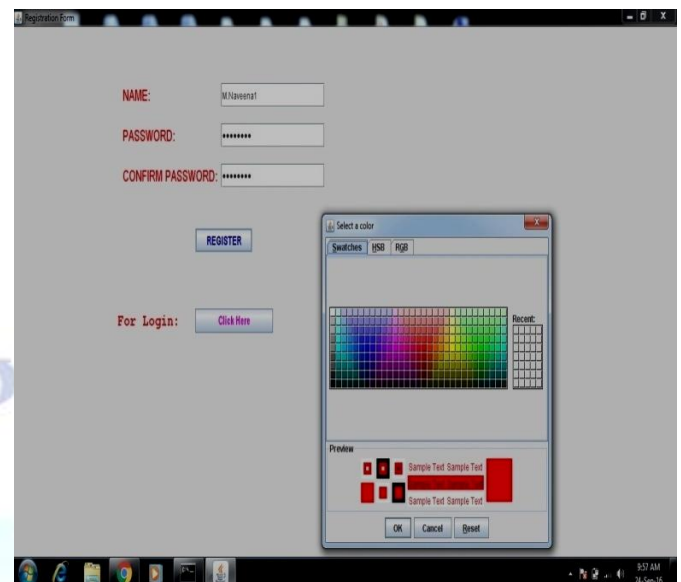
Registration Form

NAME: M.Naveena1

PASSWORD: ••••••••

CONFIRM PASSWORD: ••••••••

REGISTER

For Login: Click Here

Select a color

Swatches HSB RGB

Recent:

Preview

Sample Text Sample Text

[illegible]

Sample Text Sample Text

OK Cancel Reset

9:57 AM
24-Sep-16